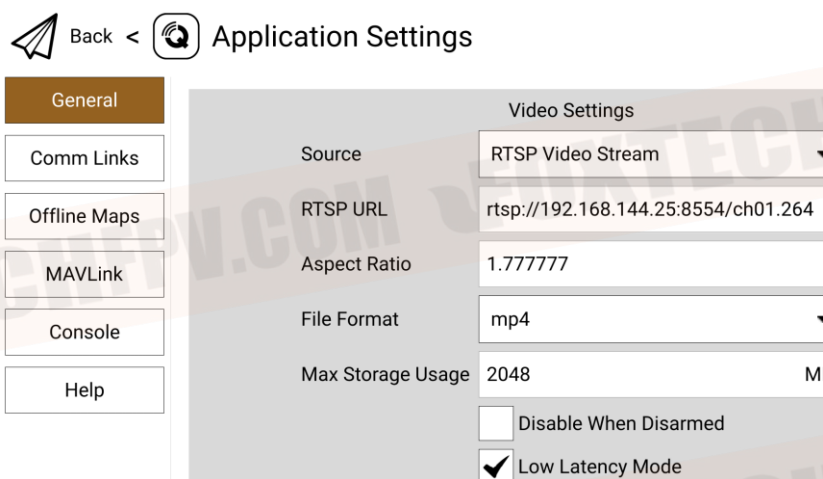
Back < Application Settings

General

Comm Links

Offline Maps

MAVLink

Console

Help

Video Settings

Source RTSP Video Stream

RTSP URL rtsp://192.168.144.25:8554/ch01.264

Aspect Ratio 1.777777

File Format mp4

Max Storage Usage 2048 M

Disable When Disarmed

Low Latency Mode

CHFPV.COM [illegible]